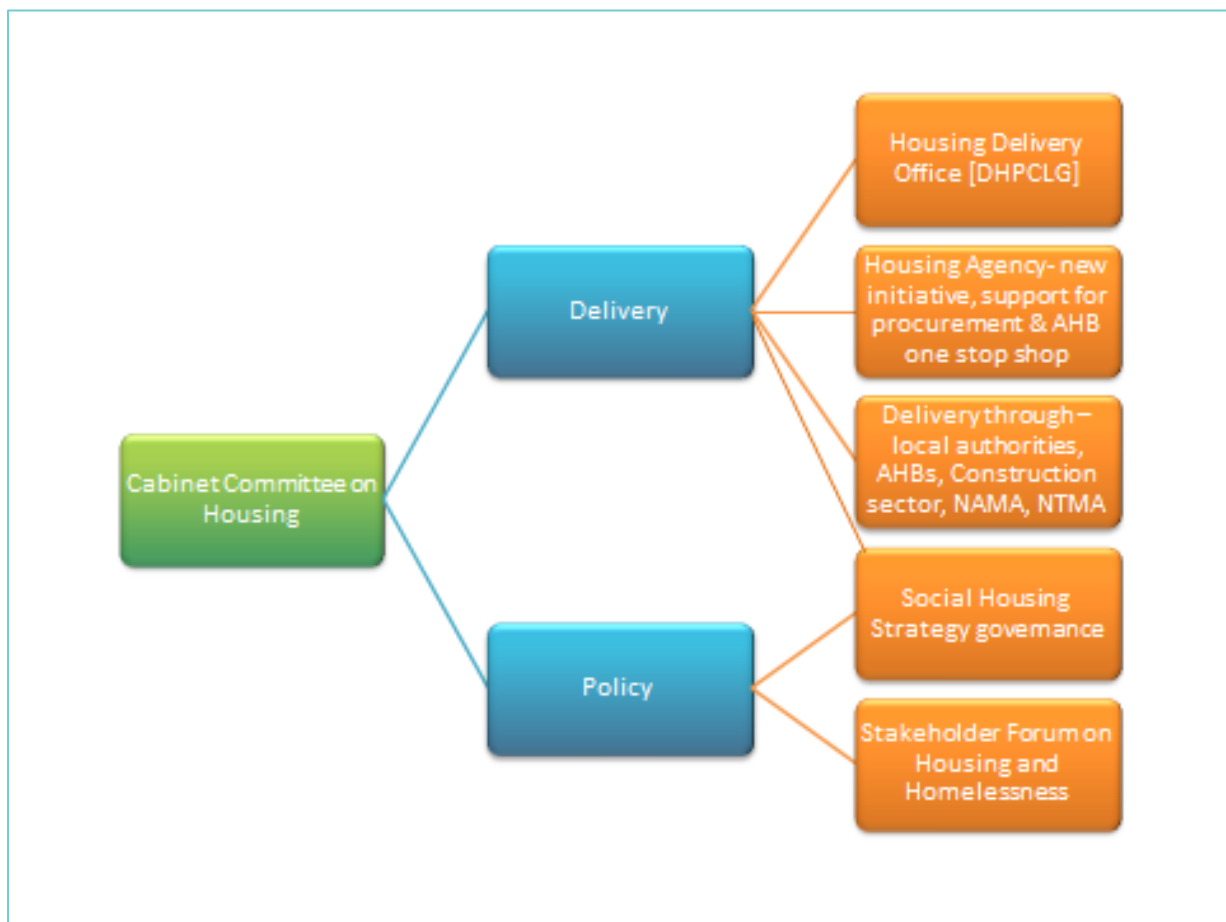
Cabinet Committee on Housing

Delivery

Policy

Housing Delivery Office [DHPCLG]

Housing Agency- new initiative, support for procurement & AHB one stop shop

Delivery through – local authorities, AHBs, Construction sector, NAMA, NTMA

Social Housing Strategy governance

Stakeholder Forum on Housing and Homelessness